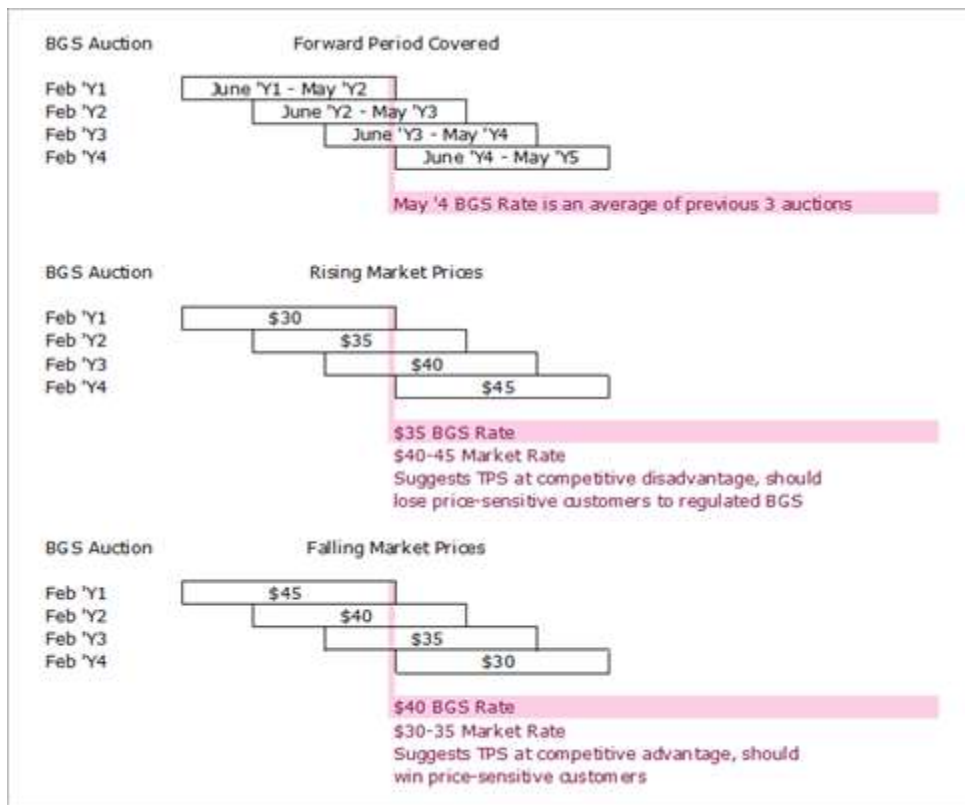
BGS Auction

Forward Period Covered

Feb 'Y1
June 'Y1 - May 'Y2

Feb 'Y2
June 'Y2 - May 'Y3

Feb 'Y3
June 'Y3 - May 'Y4

Feb 'Y4
June 'Y4 - May 'Y5

May '4 BGS Rate is an average of previous 3 auctions

BGS Auction

Rising Market Prices

Feb 'Y1
$30

Feb 'Y2
$35

Feb 'Y3
$40

Feb 'Y4
$45

$35 BGS Rate
$40-45 Market Rate
Suggests TPS at competitive disadvantage, should lose price-sensitive customers to regulated BGS

BGS Auction

Falling Market Prices

Feb 'Y1
$45

Feb 'Y2
$40

Feb 'Y3
$35

Feb 'Y4
$30

$40 BGS Rate
$30-35 Market Rate
Suggests TPS at competitive advantage, should win price-sensitive customers